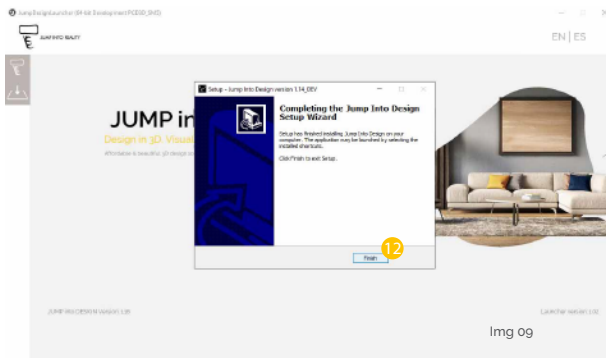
JumpDesignLauncher (64-bit Development PCD3D_SHD)

JUMP INTO REALITY

EN | ES

JUMP in

Design in 3D. Visual

Setup - Jump Into Design version 1.14_DEV

Completing the Jump Into Design Setup Wizard

Setup has finished installing Jump Into Design on your computer. The application may be launched by selecting the installed shortcuts.

Click Finish to exit Setup.

12

Finish

JUMP INTO DESIGN Version 1.10

Img 09